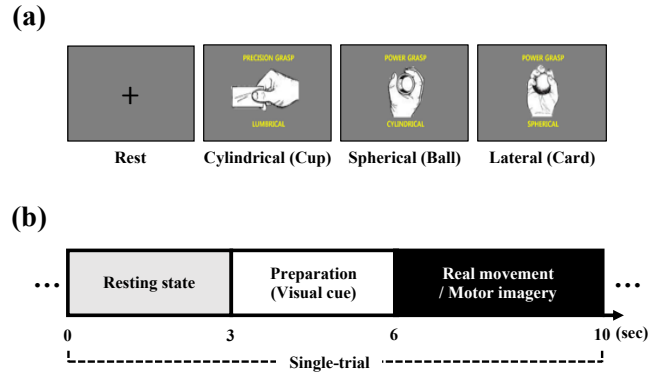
(a)

+

PRECISION GRASP
LUMBRICAL

POWER GRASP
CYLINDRICAL

POWER GRASP
SPHERICAL

Rest
Cylindrical (Cup)
Spherical (Ball)
Lateral (Card)

(b)

...
Resting state
Preparation (Visual cue)
Real movement / Motor imagery
...

0
3
6
10 (sec)

Single-trial